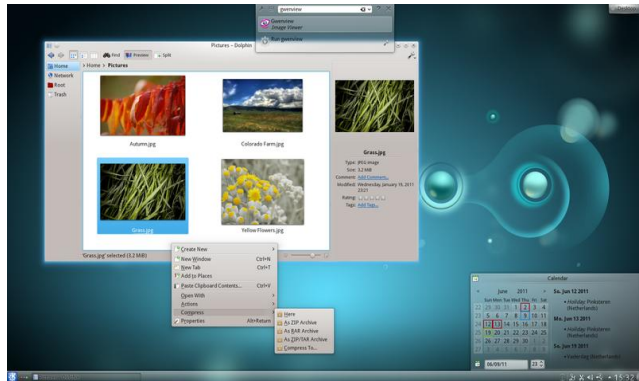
gwenview
Gwenview
Image Viewer
Run gwenview

Pictures – Dolphin
Find Preview Split
Home > Pictures
Home
Network
Root
Trash

Autumn.jpg
Colorado Farm.jpg
Grass.jpg
Yellow Flowers.jpg

Grass.jpg
Type: JPEG image
Size: 3.2 MiB
Comment: Add Comment...
Modified: Wednesday, January 19, 2011 23:21
Rating:
Tags: Add Tags...

'Grass.jpg' selected (3.2 MiB)

Create New
New Window Ctrl+N
New Tab Ctrl+T
Add to Places
Paste Clipboard Contents... Ctrl+V
Open With
Actions
Compress
Properties Alt+Return

Here
As ZIP Archive
As RAR Archive
As ZIP/TAR Archive
Compress To...

Calendar
June 2011
Su, Jun 12 2011
• Holiday: Pinksteren (Netherlands)
Mo, Jun 13 2011
• Holiday: Pinksteren (Netherlands)
Su, Jun 19 2011
• Vaderdag (Netherlands)
06/09/11
23

15:52